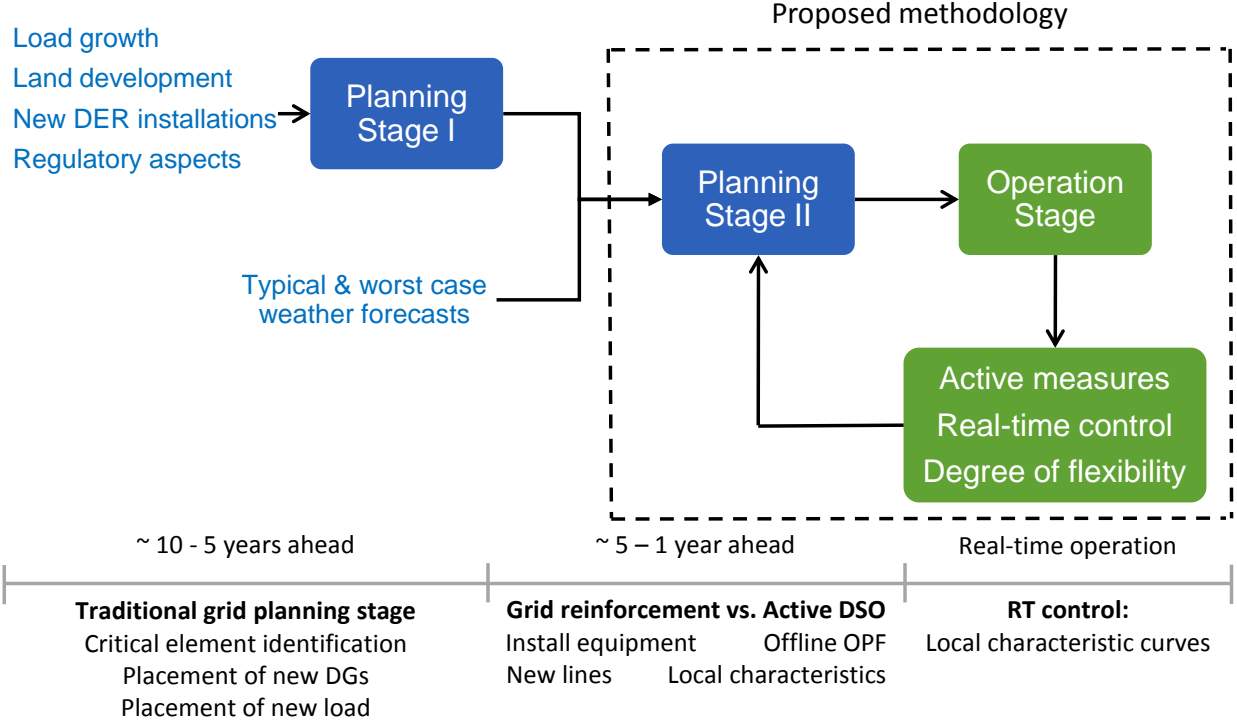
Proposed methodology

Load growth
Land development
New DER installations
Regulatory aspects

Planning Stage I

Typical & worst case weather forecasts

Planning Stage II

Operation Stage

Active measures
Real-time control
Degree of flexibility

~ 10 - 5 years ahead

~ 5 – 1 year ahead

Real-time operation

**Traditional grid planning stage**
Critical element identification
Placement of new DGs
Placement of new load

**Grid reinforcement vs. Active DSO**
Install equipment
Offline OPF
New lines
Local characteristics

**RT control:**
Local characteristic curves